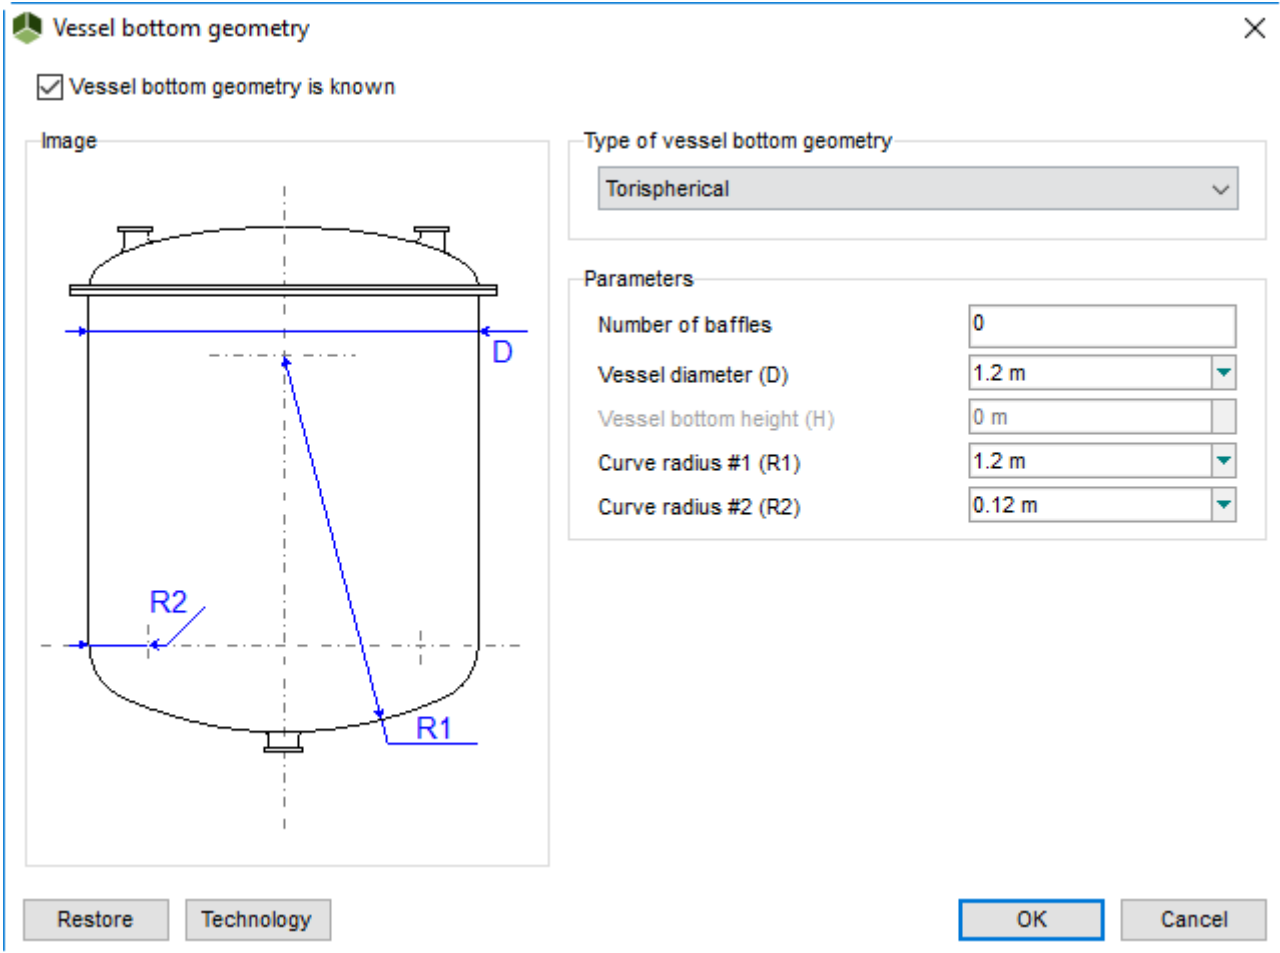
Vessel bottom geometry

Vessel bottom geometry is known

Image

D

R2

R1

Type of vessel bottom geometry

Torispherical

Parameters

| | |
|---|---|
| Number of baffles | 0 |
| Vessel diameter (D) | 1.2 m |
| Vessel bottom height (H) | 0 m |
| Curve radius #1 (R1) | 1.2 m |
| Curve radius #2 (R2) | 0.12 m |

Restore

Technology

OK

Cancel